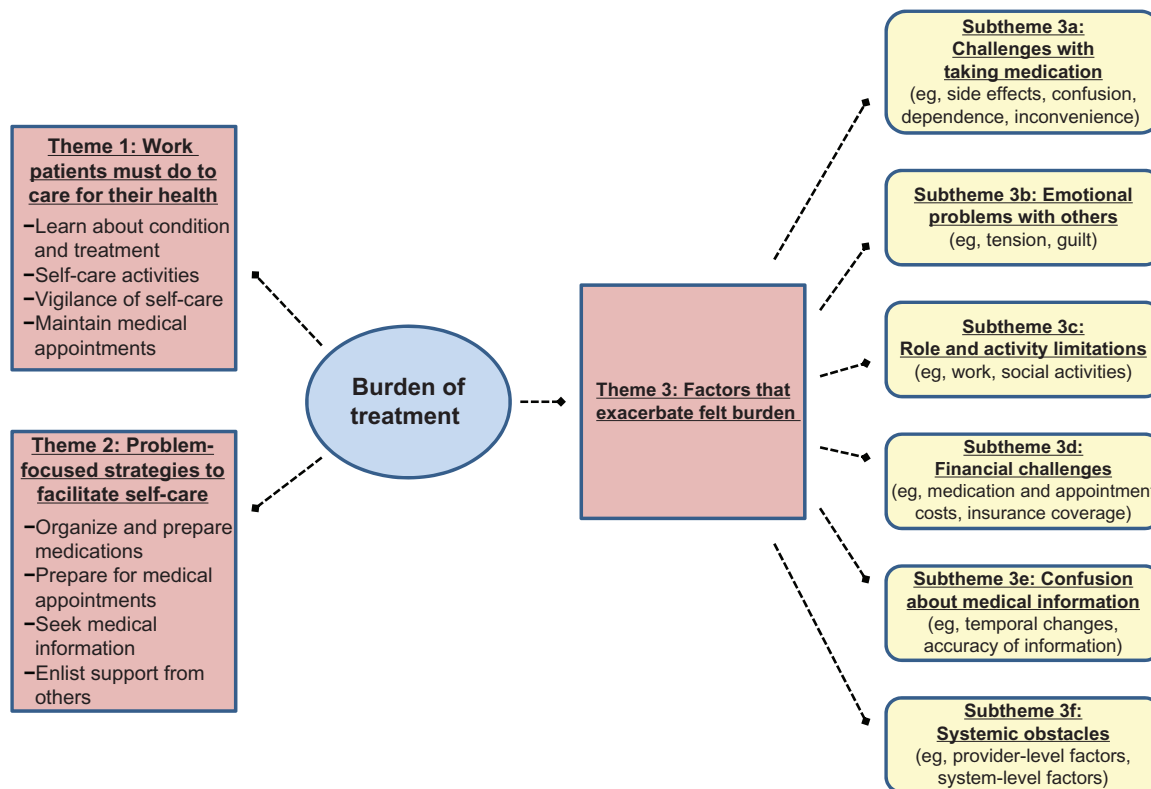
Theme 1: Work patients must do to care for their health

−Learn about condition and treatment
−Self-care activities
−Vigilance of self-care
−Maintain medical appointments

Theme 2: Problem-focused strategies to facilitate self-care

−Organize and prepare medications
−Prepare for medical appointments
−Seek medical information
−Enlist support from others

Burden of treatment

Theme 3: Factors that exacerbate felt burden

Subtheme 3a: Challenges with taking medication
(eg, side effects, confusion, dependence, inconvenience)

Subtheme 3b: Emotional problems with others
(eg, tension, guilt)

Subtheme 3c: Role and activity limitations
(eg, work, social activities)

Subtheme 3d: Financial challenges
(eg, medication and appointment costs, insurance coverage)

Subtheme 3e: Confusion about medical information
(eg, temporal changes, accuracy of information)

Subtheme 3f: Systemic obstacles
(eg, provider-level factors, system-level factors)